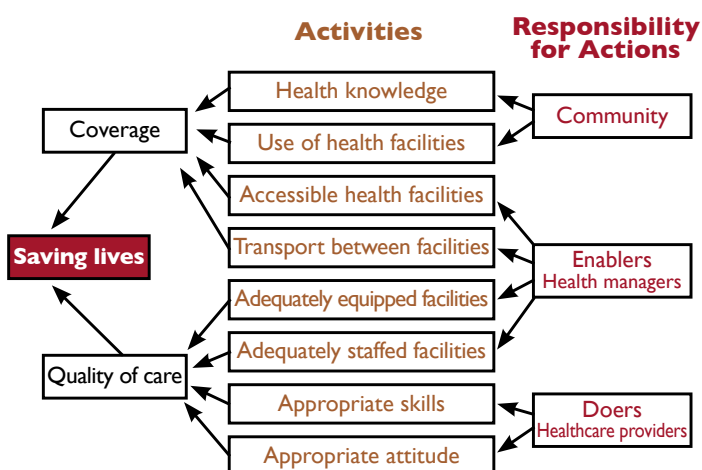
Activities

Responsibility for Actions

Coverage

Health knowledge

Use of health facilities

Community

Accessible health facilities

Transport between facilities

Saving lives

Enablers
Health managers

Adequately equipped facilities

Adequately staffed facilities

Quality of care

Appropriate skills

Doers
Healthcare providers

Appropriate attitude